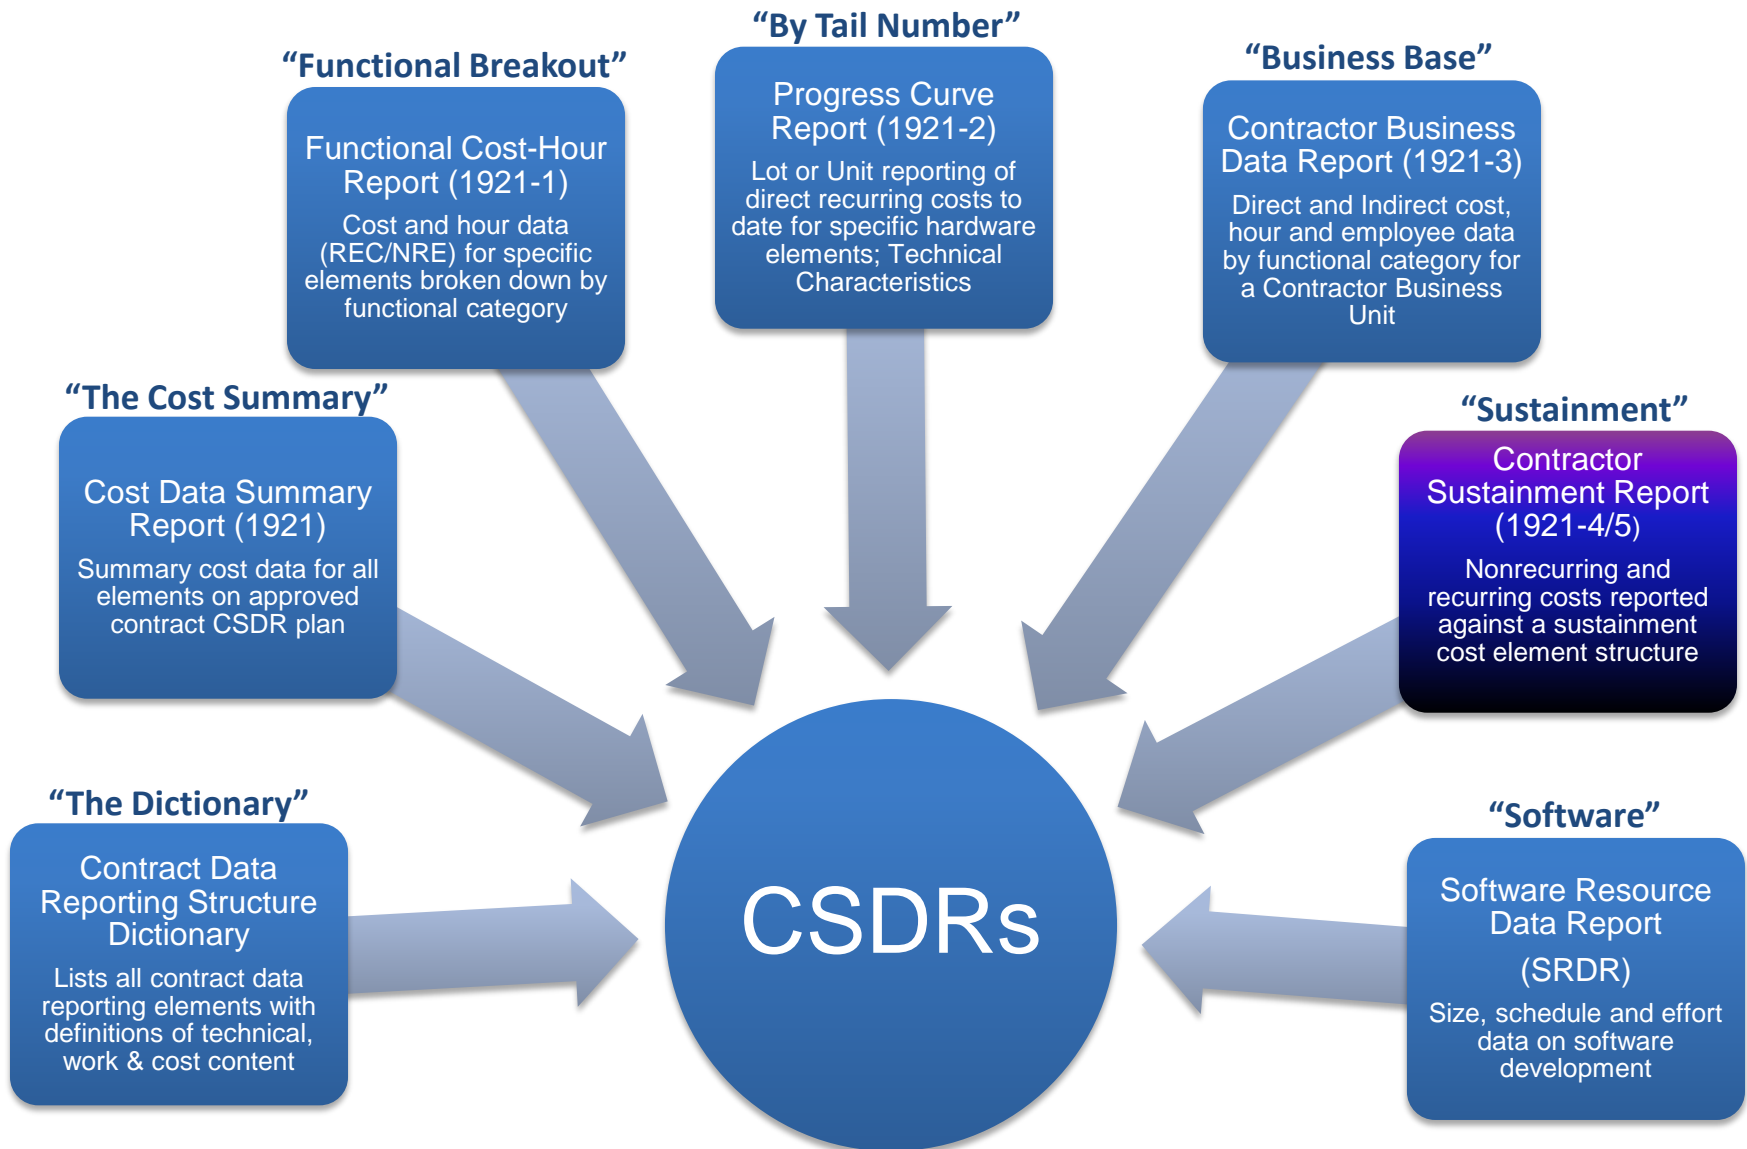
“By Tail Number”

Progress Curve Report (1921-2)

Lot or Unit reporting of direct recurring costs to date for specific hardware elements; Technical Characteristics

“Functional Breakout”

Functional Cost-Hour Report (1921-1)

Cost and hour data (REC/NRE) for specific elements broken down by functional category

“Business Base”

Contractor Business Data Report (1921-3)

Direct and Indirect cost, hour and employee data by functional category for a Contractor Business Unit

“The Cost Summary”

Cost Data Summary Report (1921)

Summary cost data for all elements on approved contract CSDR plan

“Sustainment”

Contractor Sustainment Report (1921-4/5)

Nonrecurring and recurring costs reported against a sustainment cost element structure

“The Dictionary”

Contract Data Reporting Structure Dictionary

Lists all contract data reporting elements with definitions of technical, work & cost content

CSDRs

“Software”

Software Resource Data Report (SRDR)

Size, schedule and effort data on software development